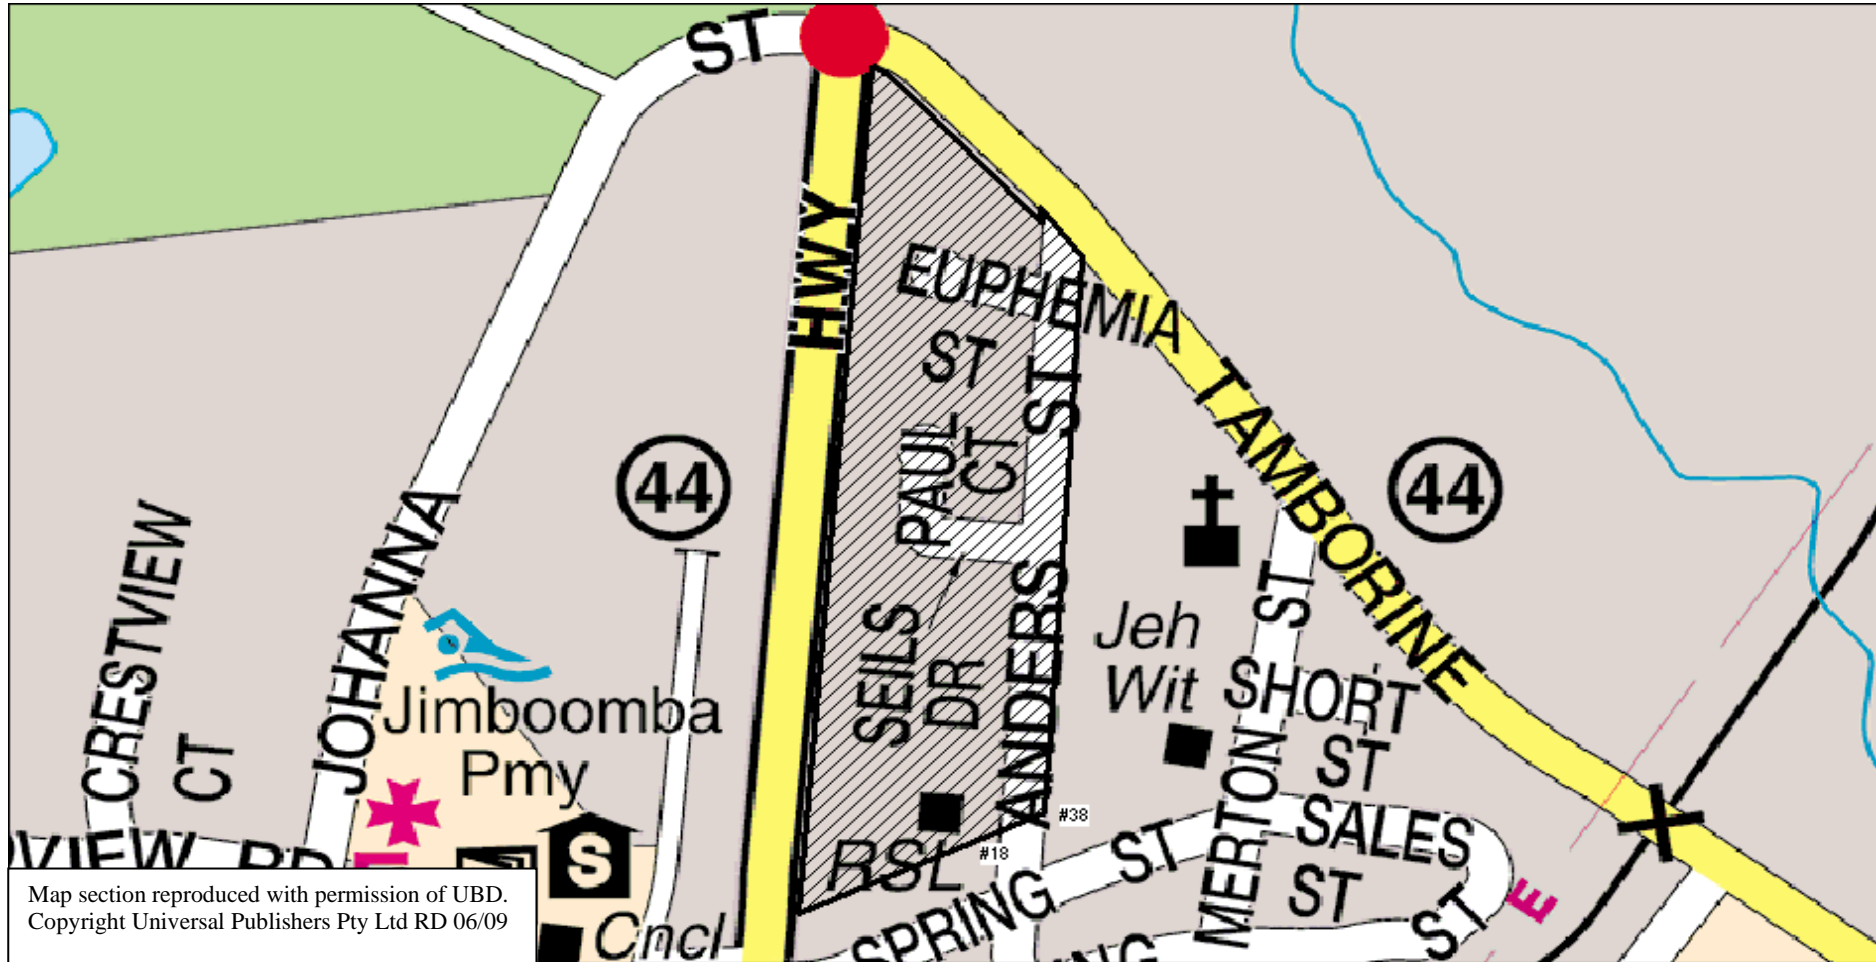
ST
HWY
EUPHEMIA
ST
PAUL
CT
ST
TAMBORINE
44
44
CRESTVIEW
CT
JOHANNA
Jimboomba
Pmy
SEILS
DR
ANDERS
Jeh
Wit
ST
SHORT
ST
MERTON
SALES
ST
ST
RSL
#18
#38
SPRING
ST
VIEW RD
S
Cncl
E
Map section reproduced with permission of UBD.
Copyright Universal Publishers Pty Ltd RD 06/09